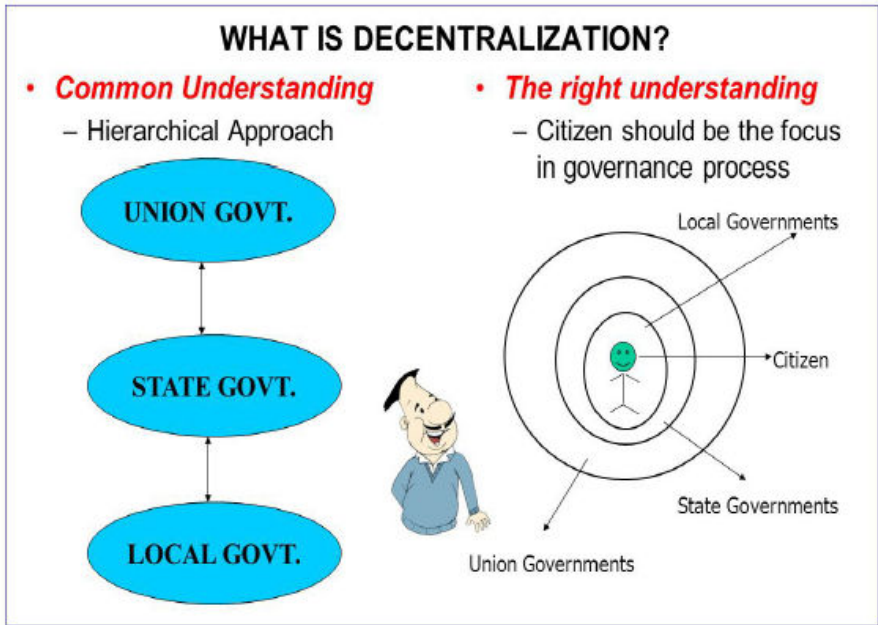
WHAT IS DECENTRALIZATION?

• Common Understanding
– Hierarchical Approach

UNION GOVT.

STATE GOVT.

LOCAL GOVT.

• The right understanding
– Citizen should be the focus in governance process

Local Governments

Citizen

State Governments

Union Governments